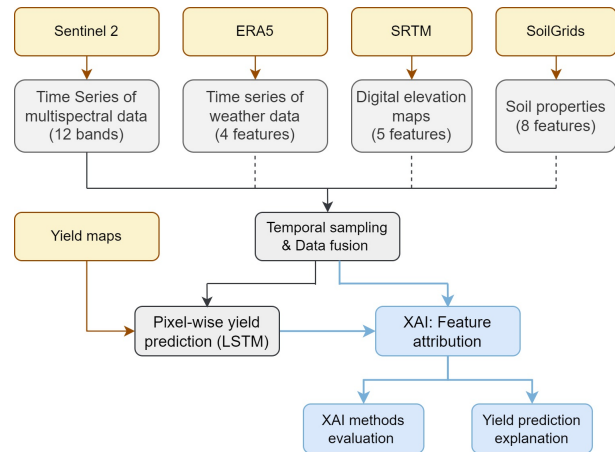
Sentinel 2

ERA5

SRTM

SoilGrids

Time Series of multispectral data (12 bands)

Time series of weather data (4 features)

Digital elevation maps (5 features)

Soil properties (8 features)

Yield maps

Temporal sampling & Data fusion

Pixel-wise yield prediction (LSTM)

XAI: Feature attribution

XAI methods evaluation

Yield prediction explanation